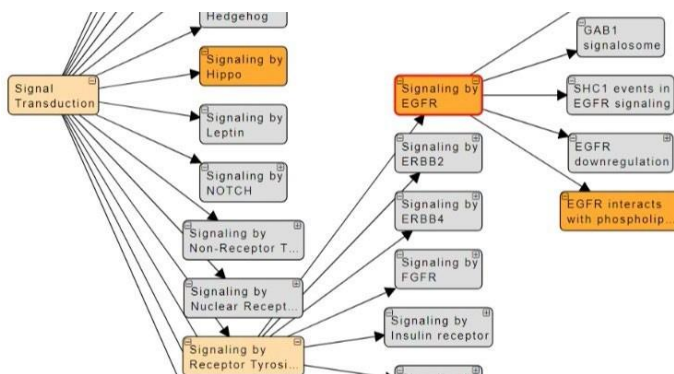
Hedgehog

Signal Transduction

Signaling by Hippo

Signaling by Leptin

Signaling by NOTCH

Signaling by Non-Receptor T...

Signaling by Nuclear Recept...

Signaling by Receptor Tyrosi...

Signaling by EGFR

Signaling by ERBB2

Signaling by ERBB4

Signaling by FGFR

Signaling by Insulin receptor

GAB1 signalosome

SHC1 events in EGFR signaling

EGFR downregulation

EGFR interacts with phospholip...